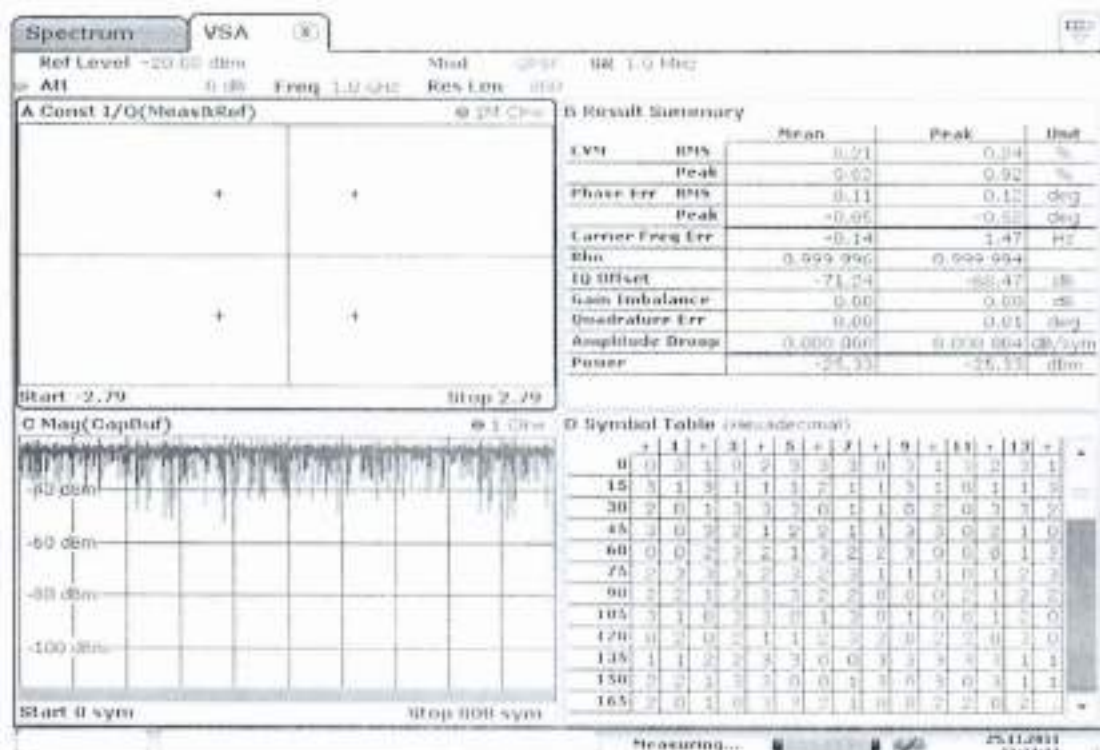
Spectrum | VSA

Ref Level -20.00 dBm | Mod QPSK | SR 1.0 MHz
Att 0 dB | Freq 1.0 GHz | Res Len 800

A Const I/Q(Meas&Ref) | ● 1M Clrw

Start -2.79 | Stop 2.79

B Result Summary

| | | Mean | Peak | Unit |
|---|---|---|---|---|
| EVM | RMS | 0.21 | 0.24 | % |
| | Peak | 0.62 | 0.92 | % |
| Phase Err | RMS | 0.11 | 0.12 | deg |
| | Peak | -0.05 | -0.52 | deg |
| Carrier Freq Err | | -0.14 | 1.47 | Hz |
| Rho | | 0.999 996 | 0.999 994 | |
| IQ Offset | | -71.24 | -68.47 | dB |
| Gain Imbalance | | 0.00 | 0.00 | dB |
| Quadrature Err | | 0.00 | 0.01 | deg |
| Amplitude Droop | | 0.000 000 | 0.000 004 | dB/sym |
| Power | | -25.33 | -25.33 | dBm |

C Mag(CapBuf) | ● 1 Clrw

-40 dBm
-60 dBm
-80 dBm
-100 dBm

Start 0 sym | Stop 800 sym

D Symbol Table (Hexadecimal)

| | + | 1 | + | 3 | + | 5 | + | 7 | + | 9 | + | 11 | + | 13 | + |
|---|---|---|---|---|---|---|---|---|---|---|---|---|---|---|---|
| 0 | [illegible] | | | | | | | | | | | | | | |
| 15 | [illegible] | | | | | | | | | | | | | | |
| 30 | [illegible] | | | | | | | | | | | | | | |
| 45 | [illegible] | | | | | | | | | | | | | | |
| 60 | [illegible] | | | | | | | | | | | | | | |
| 75 | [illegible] | | | | | | | | | | | | | | |
| 90 | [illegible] | | | | | | | | | | | | | | |
| 105 | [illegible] | | | | | | | | | | | | | | |
| 120 | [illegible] | | | | | | | | | | | | | | |
| 135 | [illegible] | | | | | | | | | | | | | | |
| 150 | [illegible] | | | | | | | | | | | | | | |
| 165 | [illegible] | | | | | | | | | | | | | | |

Measuring... 25.11.2011